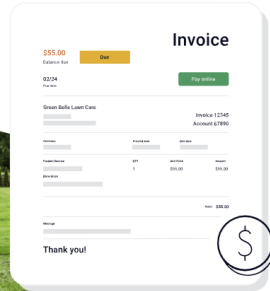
Invoice

$55.00
Balance due

Due

02/24
Due date

Pay online

Green Bells Lawn Care

Invoice 12345
Account 67890

Services

Provided date

Services

Product/Service
QTY
Unit Price
Amount

1
$55.00
$55.00

Description

Total
$55.00

Message

Thank you!

$